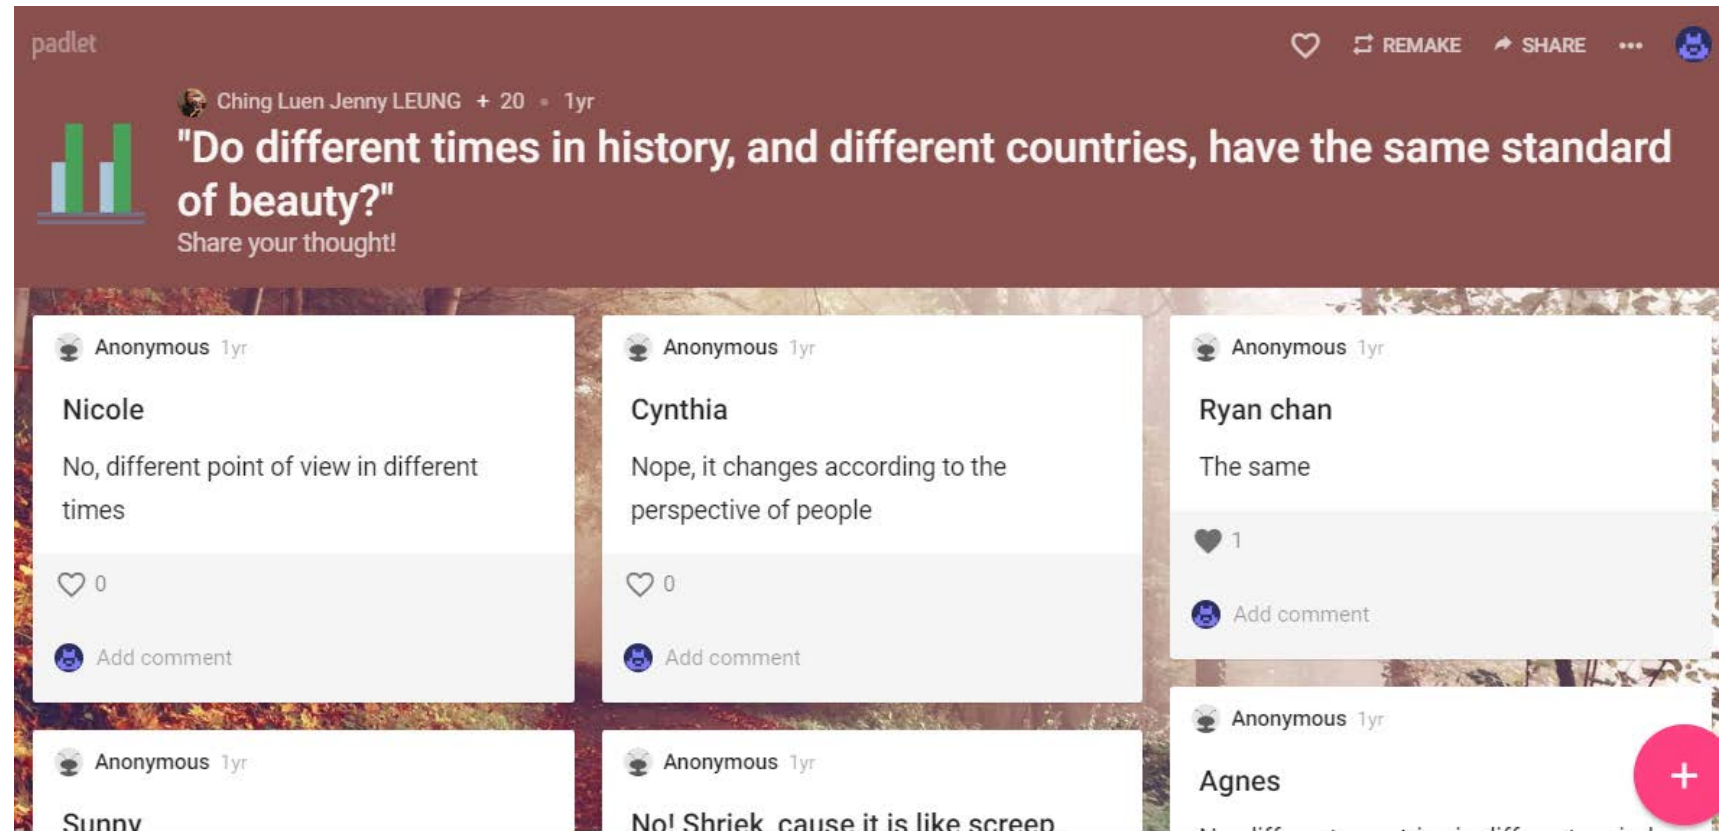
padlet

REMAKE SHARE •••

Ching Luen Jenny LEUNG + 20 • 1yr

"Do different times in history, and different countries, have the same standard of beauty?"

Share your thought!

Anonymous 1yr

Nicole

No, different point of view in different times

0

Add comment

Anonymous 1yr

Cynthia

Nope, it changes according to the perspective of people

0

Add comment

Anonymous 1yr

Ryan chan

The same

1

Add comment

Anonymous 1yr

Sunny

Anonymous 1yr

No! Shriek, cause it is like screen

Anonymous 1yr

Agnes

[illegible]

+